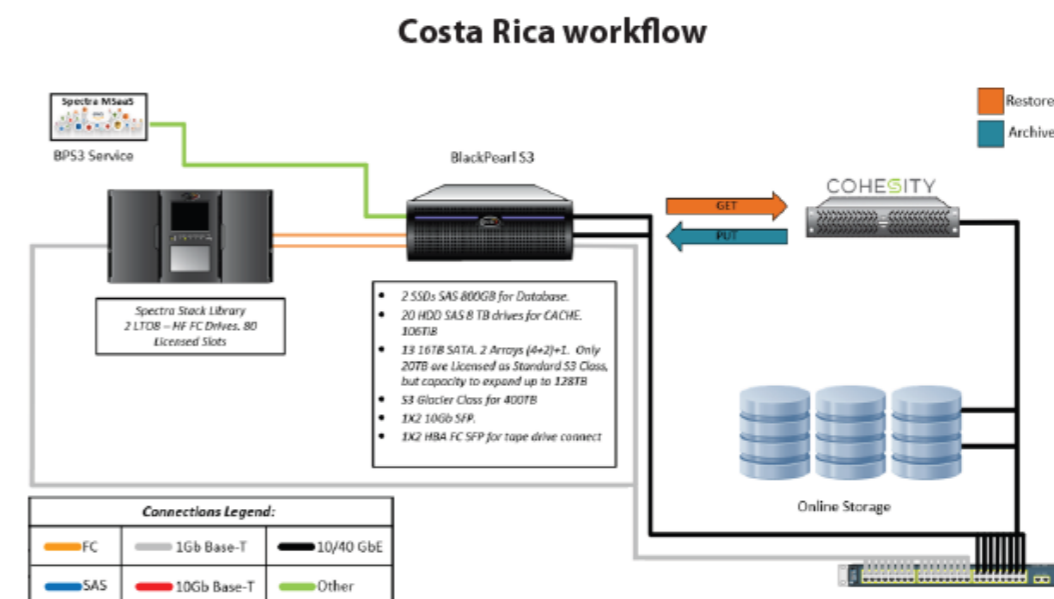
Costa Rica workflow

Spectra MSeaS

BPS3 Service

BlackPearl S3

Restore

Archive

COHESITY

GET

PUT

Spectra Stack Library
2 LTO8 – HF FC Drives. 80 Licensed Slots

- 2 SSDs SAS 800GB for Database.
- 20 HDD SAS 8 TB drives for CACHE. 106TB
- 13 16TB SATA. 2 Arrays (4+2)+1. Only 20TB are Licensed as Standard S3 Class, but capacity to expand up to 128TB
- S3 Glacier Class for 400TB
- 1X2 10Gb SFP.
- 1X2 HBA FC SFP for tape drive connect

Online Storage

Connections Legend:

| FC | 1Gb Base-T | 10/40 GbE |
|---|---|---|
| SAS | 10Gb Base-T | Other |